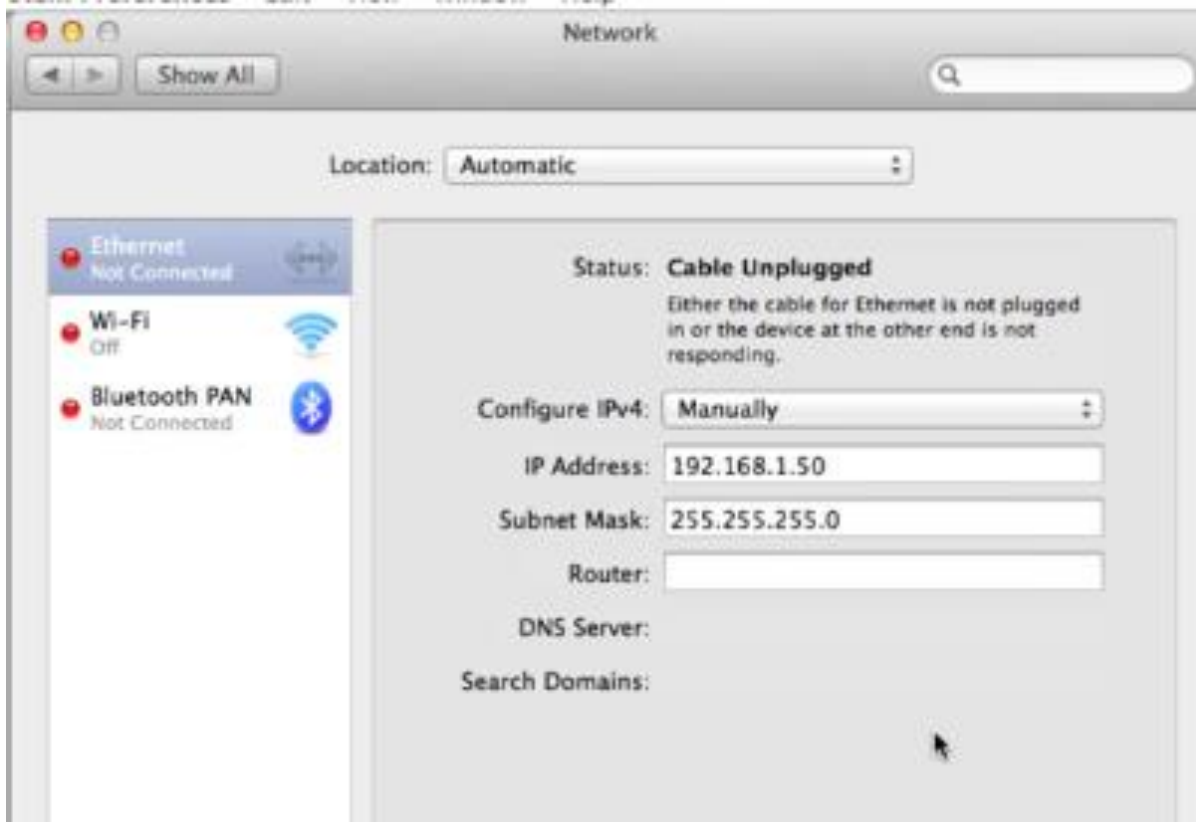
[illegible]

Network

Show All

Location: Automatic

Ethernet
Not Connected

Wi-Fi
Off

Bluetooth PAN
Not Connected

Status: Cable Unplugged
Either the cable for Ethernet is not plugged in or the device at the other end is not responding.

Configure IPv4: Manually

IP Address: 192.168.1.50

Subnet Mask: 255.255.255.0

Router:

DNS Server:

Search Domains: